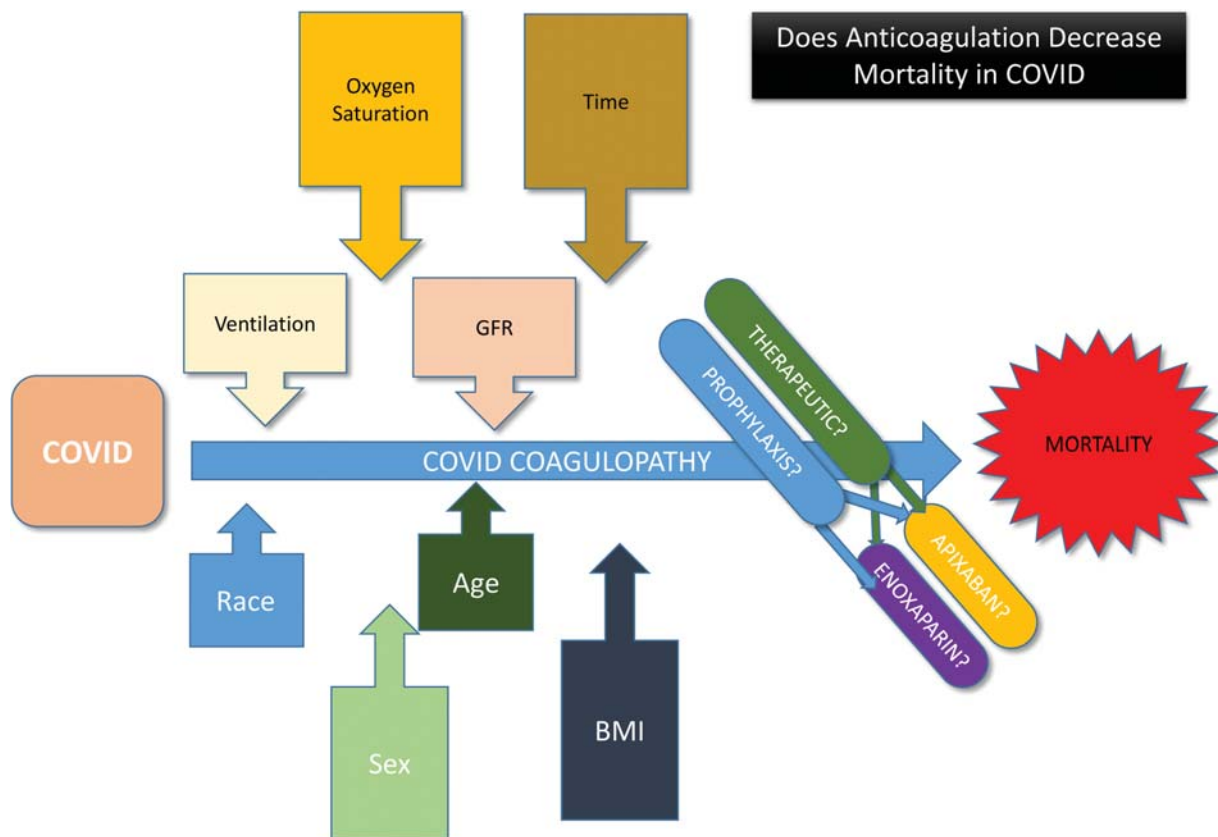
Does Anticoagulation Decrease Mortality in COVID

Oxygen Saturation

Time

Ventilation

GFR

COVID

COVID COAGULOPATHY

THERAPEUTIC?

PROPHYLAXIS?

MORTALITY

APIXABAN?

ENOXAPARIN?

Race

Age

Sex

BMI